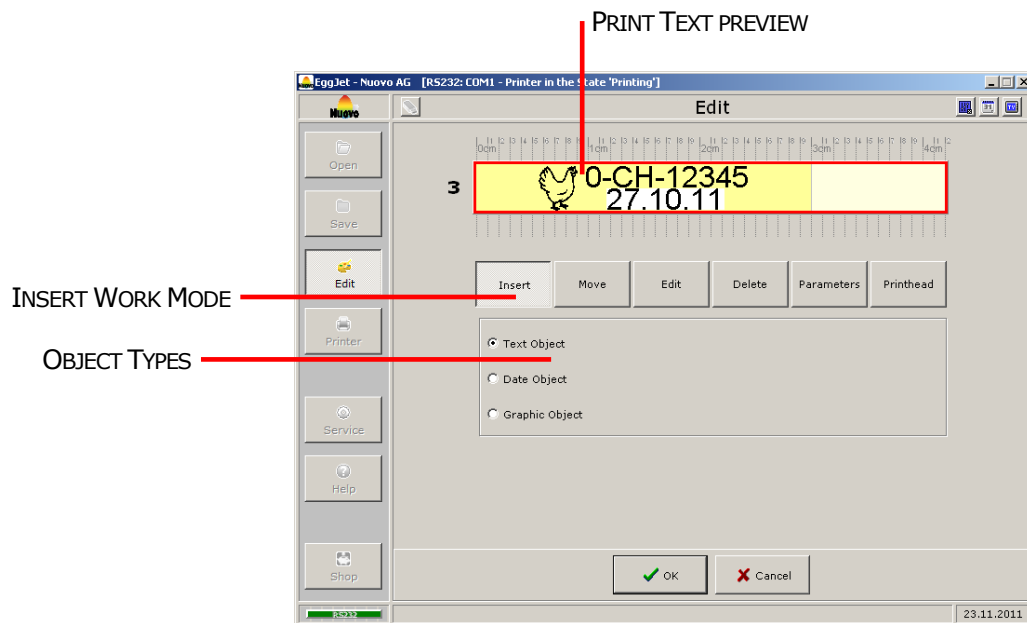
PRINT TEXT PREVIEW

EggJet - Nuovo AG [RS232: COM1 - Printer in the State 'Printing']

Nuovo

Edit

0cm 1cm 2cm 3cm 4cm

3

0-CH-12345
27.10.11

Open

Save

Edit

Printer

Service

Help

Shop

INSERT WORK MODE

OBJECT TYPES

Insert Move Edit Delete Parameters Printhead

Text Object

Date Object

Graphic Object

OK Cancel

RS232

23.11.2011